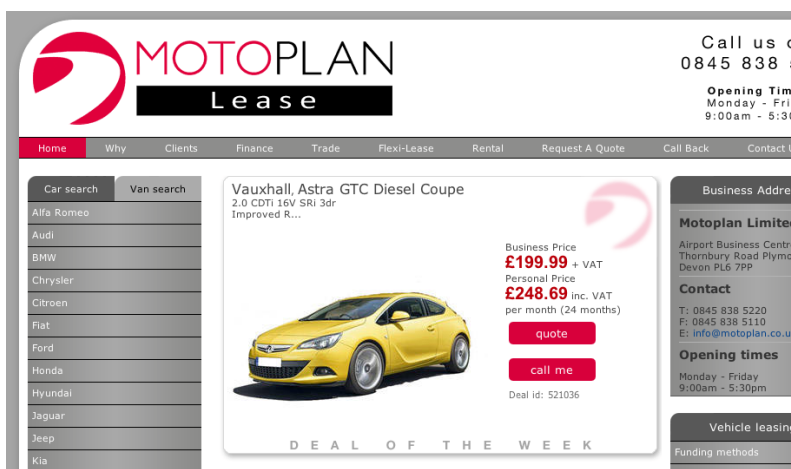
MOTOPLAN
Lease

Call us o
0845 838

Opening Tim
Monday - Fri
9:00am - 5:3

Home | Why | Clients | Finance | Trade | Flexi-Lease | Rental | Request A Quote | Call Back | Contact U

Car search | Van search

Alfa Romeo
Audi
BMW
Chrysler
Citroen
Fiat
Ford
Honda
Hyundai
Jaguar
Jeep
Kia

Vauxhall, Astra GTC Diesel Coupe
2.0 CDTi 16V SRi 3dr
Improved R...

Business Price
£199.99 + VAT
Personal Price
£248.69 inc. VAT
per month (24 months)

quote

call me

Deal id: 521036

DEAL OF THE WEEK

Business Addre

Motoplan Limite
Airport Business Centr
Thornbury Road Plymo
Devon PL6 7PP

Contact
T: 0845 838 5220
F: 0845 838 5110
E: info@motoplan.co.u

Opening times
Monday - Friday
9:00am - 5:30pm

Vehicle leasin
Funding methods